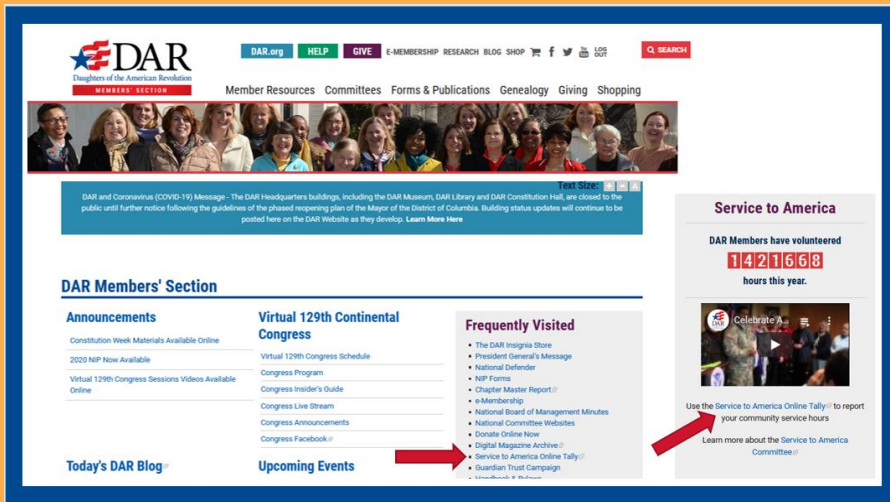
DAR
Daughters of the American Revolution
MEMBERS' SECTION

DAR.org HELP GIVE E-MEMBERSHIP RESEARCH BLOG SHOP LOG OUT SEARCH

Member Resources Committees Forms & Publications Genealogy Giving Shopping

Text Size:

DAR and Coronavirus (COVID-19) Message - The DAR Headquarters buildings, including the DAR Museum, DAR Library and DAR Constitution Hall, are closed to the public until further notice following the guidelines of the phased reopening plan of the Mayor of the District of Columbia. Building status updates will continue to be posted here on the DAR Website as they develop. Learn More Here

DAR Members' Section

Announcements
Constitution Week Materials Available Online
2020 NIP Now Available
Virtual 129th Congress Sessions Videos Available Online

Virtual 129th Continental Congress
Virtual 129th Congress Schedule
Congress Program
Congress Insider's Guide
Congress Live Stream
Congress Announcements
Congress Facebook

Frequently Visited
• The DAR Insignia Store
• President General's Message
• National Defender
• NIP Forms
• Chapter Master Report
• e-Membership
• National Board of Management Minutes
• National Committee Websites
• Donate Online Now
• Digital Magazine Archive
• Service to America Online Tally
• Guardian Trust Campaign
• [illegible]

Today's DAR Blog

Upcoming Events

Service to America
DAR Members have volunteered
1421668
hours this year.

Celebrate A...

Use the Service to America Online Tally to report your community service hours

Learn more about the Service to America Committee